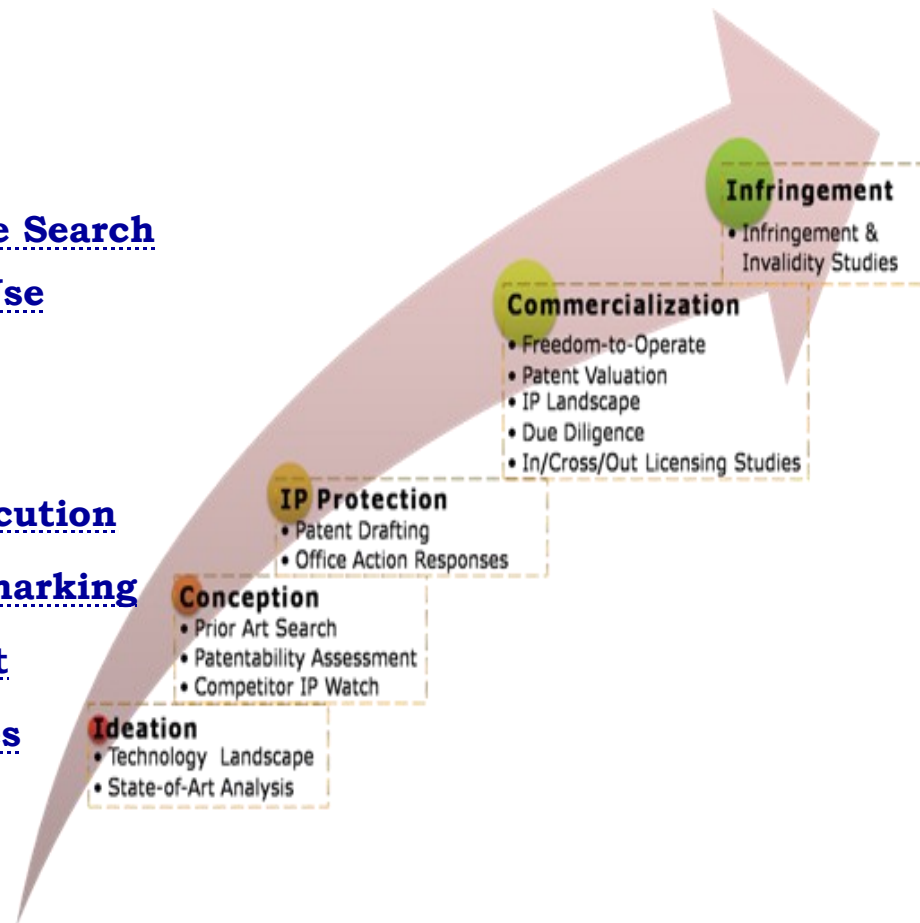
e Search
ise
cution
narking
t
s

Infringement
• Infringement & Invalidity Studies

Commercialization
• Freedom-to-Operate
• Patent Valuation
• IP Landscape
• Due Diligence
• In/Cross/Out Licensing Studies

IP Protection
• Patent Drafting
• Office Action Responses

Conception
• Prior Art Search
• Patentability Assessment
• Competitor IP Watch

Ideation
• Technology Landscape
• State-of-Art Analysis